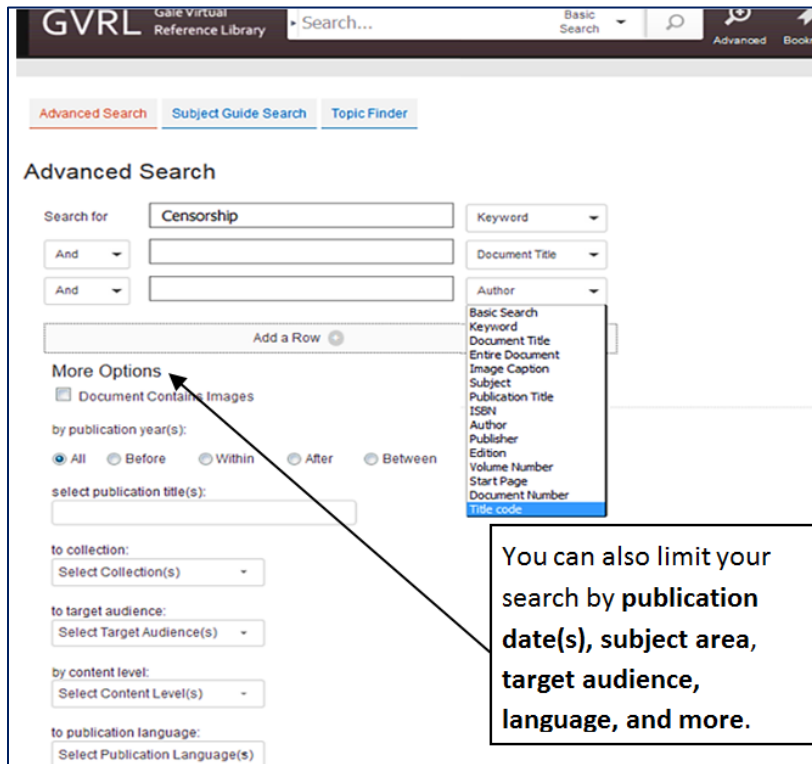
GVRL Gale Virtual Reference Library

Search...

Basic Search

Advanced

Books

Advanced Search

Subject Guide Search

Topic Finder

Advanced Search

Search for

Censorship

Keyword

And

Document Title

And

Author

Basic Search
Keyword
Document Title
Entire Document
Image Caption
Subject
Publication Title
ISBN
Author
Publisher
Edition
Volume Number
Start Page
Document Number
Title code

Add a Row

More Options

Document Contains Images

by publication year(s):

All Before Within After Between

select publication title(s):

to collection:

Select Collection(s)

to target audience:

Select Target Audience(s)

by content level:

Select Content Level(s)

to publication language:

Select Publication Language(s)

You can also limit your search by **publication date(s), subject area, target audience, language, and more**.